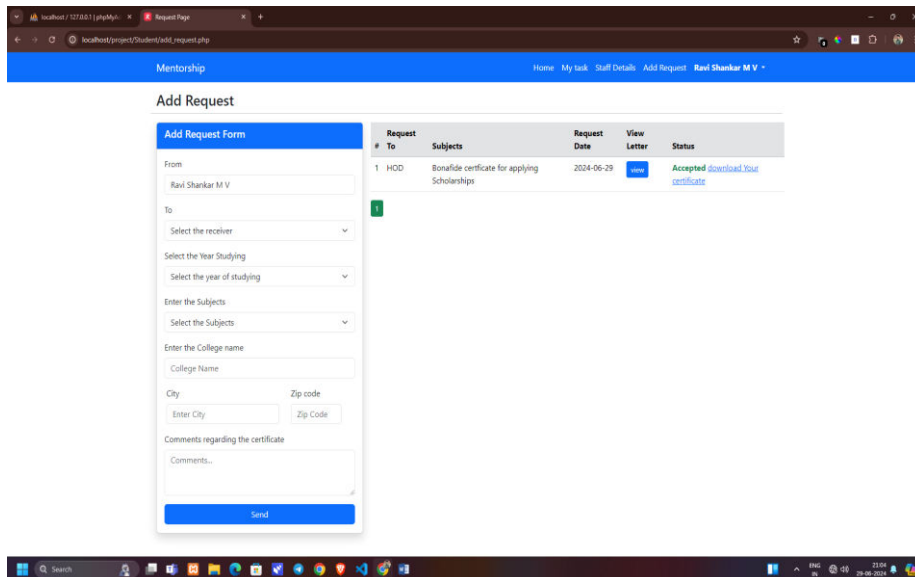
localhost / 127.0.0.1 | phpMyA ×
Request Page ×
+

localhost/project/Student/add_request.php

Mentorship

Home My task Staff Details Add Request Ravi Shankar M V

Add Request

Add Request Form

From
Ravi Shankar M V

To
Select the receiver

Select the Year Studying
Select the year of studying

Enter the Subjects
Select the Subjects

Enter the College name
College Name

City
Enter City

Zip code
Zip Code

Comments regarding the certificate
Comments...

Send

| # | Request To | Subjects | Request Date | View Letter | Status |
|---|---|---|---|---|---|
| 1 | HOD | Bonafide certficate for applying Scholarships | 2024-06-29 | view | Accepted download Your certificate |

1

Search

ENG IN
21:04
29-06-2024